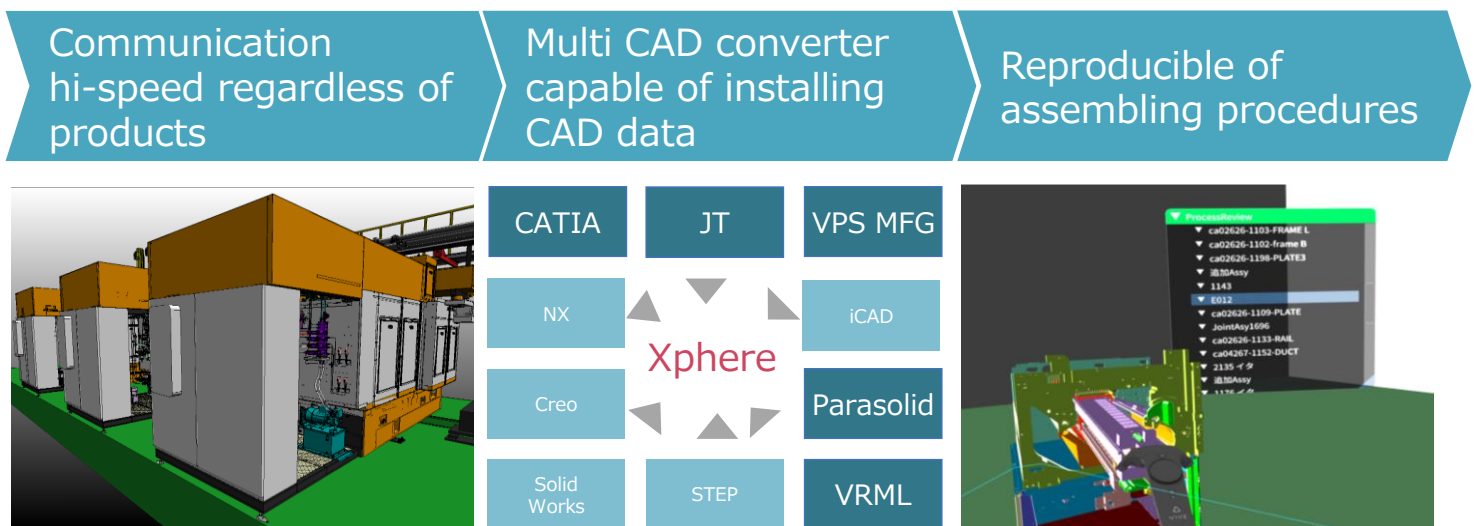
Communication hi-speed regardless of products

Multi CAD converter capable of installing CAD data

Reproducible of assembling procedures

CATIA
JT
VPS MFG
NX
iCAD
Xphere
Creo
Parasolid
Solid Works
STEP
VRML

ProcessReview
ca02626-1103-FRAME L
ca02626-1102-frame B
ca02626-1198-PLATE3
追加Assy
1143
E012
ca02626-1109-PLATE
JointAsy1696
ca02626-1133-RAIL
ca04267-1152-DUCT
2135 イタ
追加Assy
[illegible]